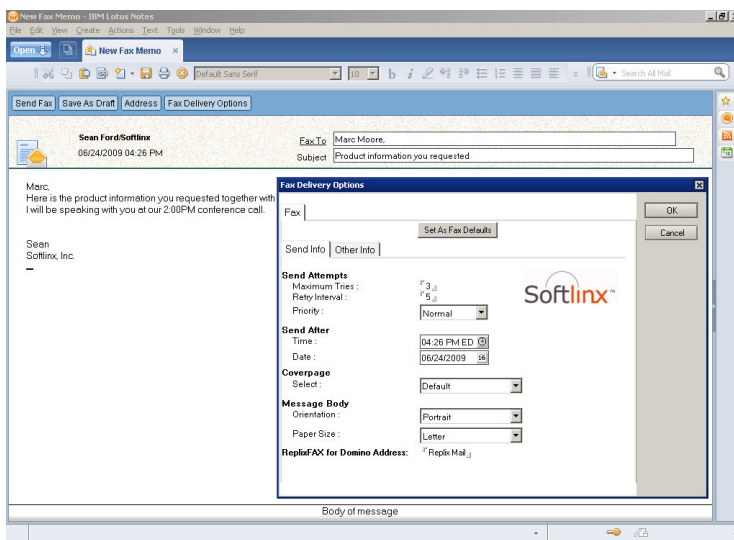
New Fax Memo - IBM Lotus Notes
File Edit View Create Actions Text Tools Window Help
Open New Fax Memo ×
Default Sans Serif 10 b i
Search All Mail
Send Fax Save As Draft Address Fax Delivery Options
Sean Ford/Softlinx
06/24/2009 04:26 PM
Fax To Marc Moore,
Subject Product information you requested
Marc,
Here is the product information you requested together with
I will be speaking with you at our 2:00PM conference call.

Sean
Softlinx, Inc.
Fax Delivery Options
Fax
Set As Fax Defaults
OK
Cancel
Send Info Other Info
Send Attempts
Maximum Tries : 3
Retry Interval : 5
Priority : Normal
Softlinx
Send After
Time : 04:26 PM ED
Date : 06/24/2009
Coverpage
Select : Default
Message Body
Orientation : Portrait
Paper Size : Letter
ReplixFAX for Domino Address: Replix Mail
Body of message